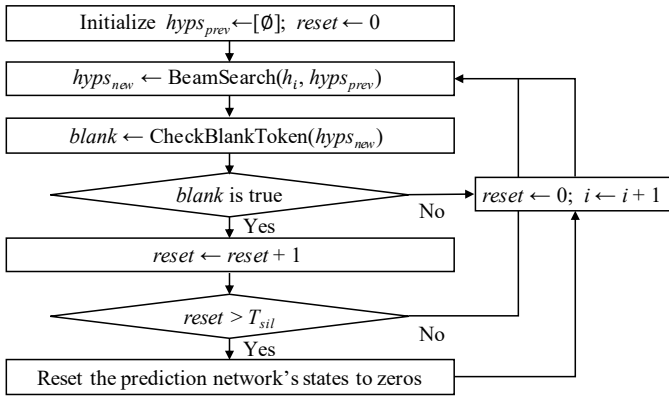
Initialize $hyps_{prev} \leftarrow [\emptyset]$; $reset \leftarrow 0$

$hyps_{new} \leftarrow$ BeamSearch($h_i$, $hyps_{prev}$)

$blank \leftarrow$ CheckBlankToken($hyps_{new}$)

$blank$ is true

Yes

No

$reset \leftarrow 0$; $i \leftarrow i + 1$

$reset \leftarrow reset + 1$

$reset > T_{sil}$

Yes

No

Reset the prediction network's states to zeros